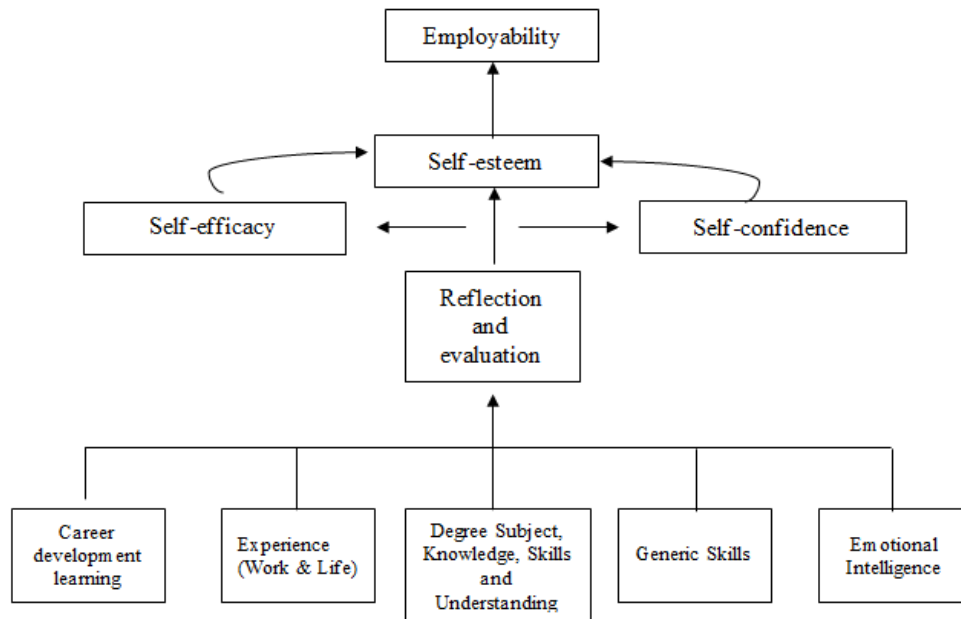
Employability

Self-esteem

Self-efficacy

Self-confidence

Reflection and evaluation

Career development learning

Experience (Work & Life)

Degree Subject, Knowledge, Skills and Understanding

Generic Skills

Emotional Intelligence